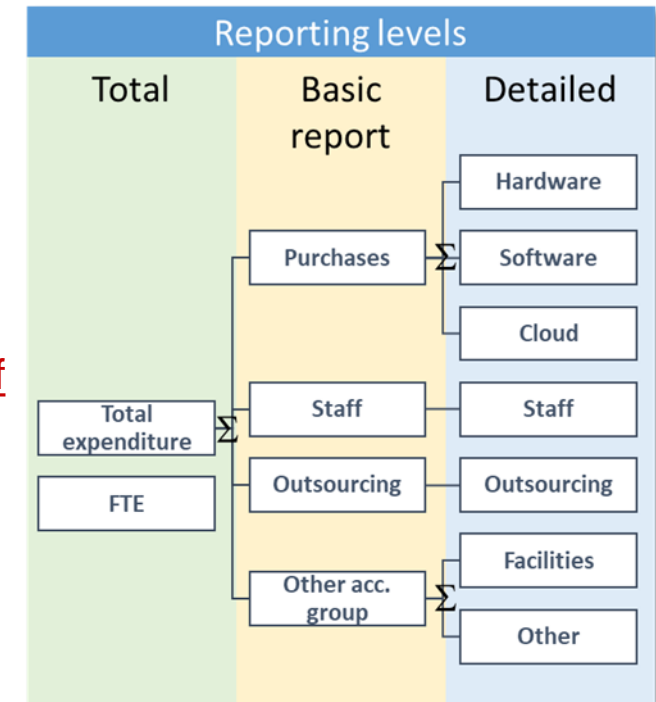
Reporting levels

Total

Basic report

Detailed

Hardware

Purchases

$\Sigma$

Software

Cloud

f

Total expenditure

$\Sigma$

Staff

Staff

FTE

Outsourcing

Outsourcing

Facilities

Other acc. group

$\Sigma$

Other